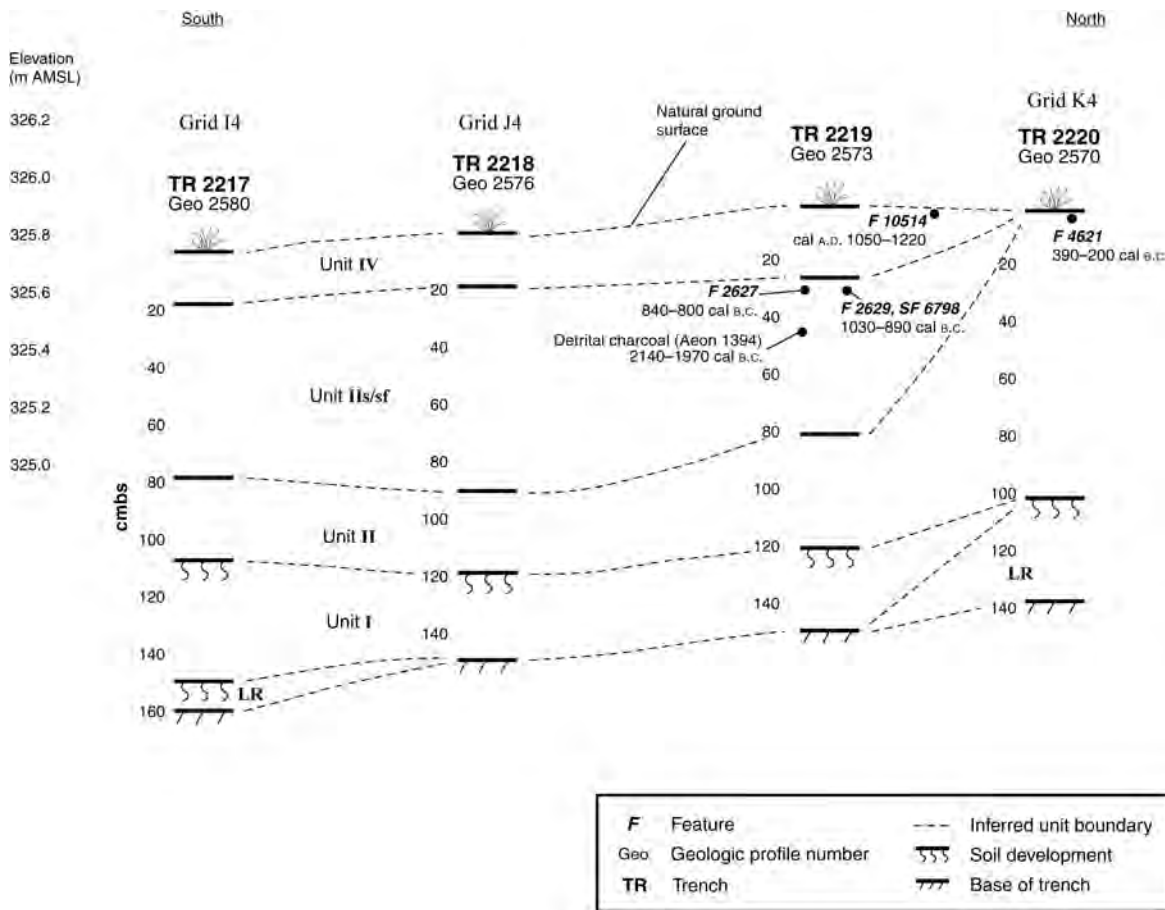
South

North

Elevation (m AMSL)

326.2
326.0
325.8
325.6
325.4
325.2
325.0

cmbs

Grid I4
TR 2217
Geo 2580

Grid J4
TR 2218
Geo 2576

Natural ground surface

TR 2219
Geo 2573

Grid K4
TR 2220
Geo 2570

F 10514
cal A.D. 1050–1220

F 4621
390–200 cal B.C.

F 2627
840–800 cal B.C.

F 2629, SF 6798
1030–890 cal B.C.

Detrital charcoal (Aeon 1394)
2140–1970 cal B.C.

Unit IV

Unit IIs/sf

Unit II

Unit I

LR

LR

20
40
60
80
100
120
140
160

20
40
60
80
100
120
140

20
40
60
80
100
120
140

20
40
60
80
100
120
140

| | | | |
|---|---|---|---|
| F | Feature | | Inferred unit boundary |
| Geo | Geologic profile number | | Soil development |
| TR | Trench | | Base of trench |